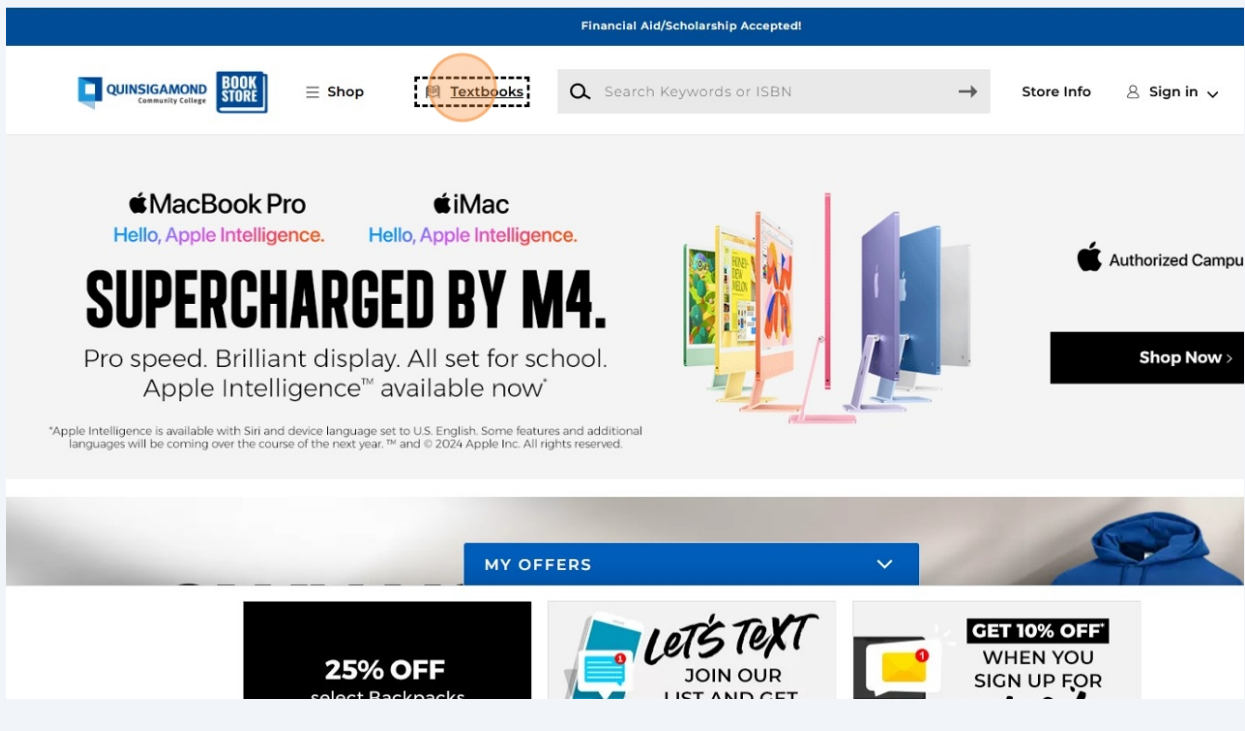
Financial Aid/Scholarship Accepted!

QUINSIGAMOND Community College BOOK STORE

Shop

Textbooks

Search Keywords or ISBN

Store Info

Sign in

MacBook Pro
Hello, Apple Intelligence.

iMac
Hello, Apple Intelligence.

SUPERCHARGED BY M4.

Pro speed. Brilliant display. All set for school.
Apple Intelligence™ available now*

*Apple Intelligence is available with Siri and device language set to U.S. English. Some features and additional languages will be coming over the course of the next year. ™ and © 2024 Apple Inc. All rights reserved.

Authorized Campu

Shop Now ›

MY OFFERS

25% OFF
select Backpacks

LET'S TEXT
JOIN OUR
LIST AND GET

GET 10% OFF*
WHEN YOU
SIGN UP FOR